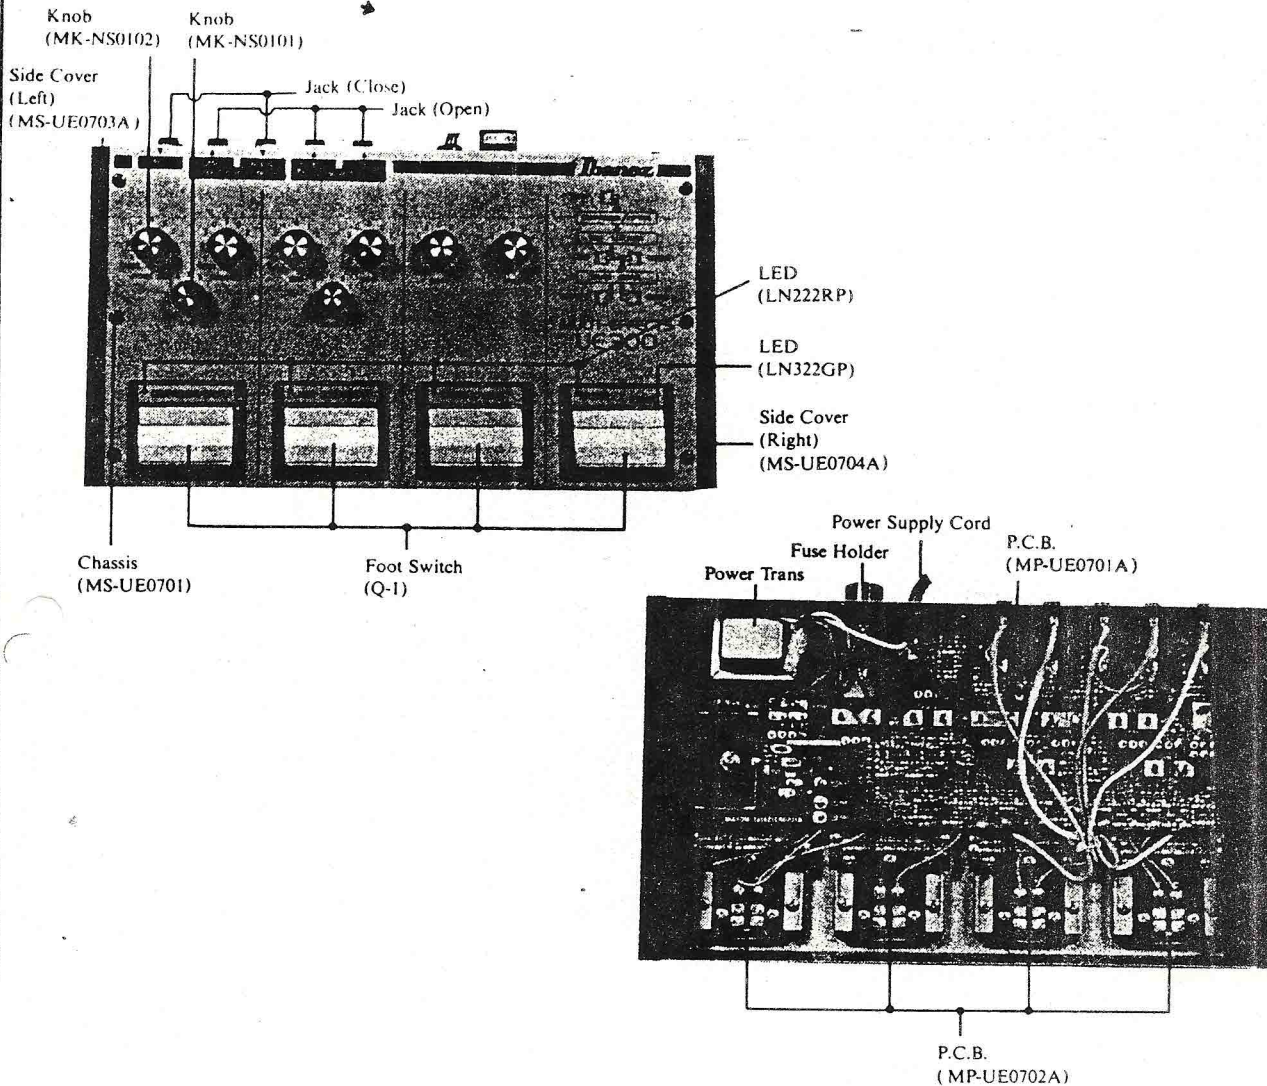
Knob
(MK-NS0102)

Knob
(MK-NS0101)

Side Cover
(Left)
(MS-UE0703A)

Jack (Close)

Jack (Open)

LED
(LN222RP)

LED
(LN322GP)

Side Cover
(Right)
(MS-UE0704A)

Chassis
(MS-UE0701)

Foot Switch
(Q-1)

Power Supply Cord

Fuse Holder

Power Trans

P.C.B.
(MP-UE0701A)

P.C.B.
(MP-UE0702A)